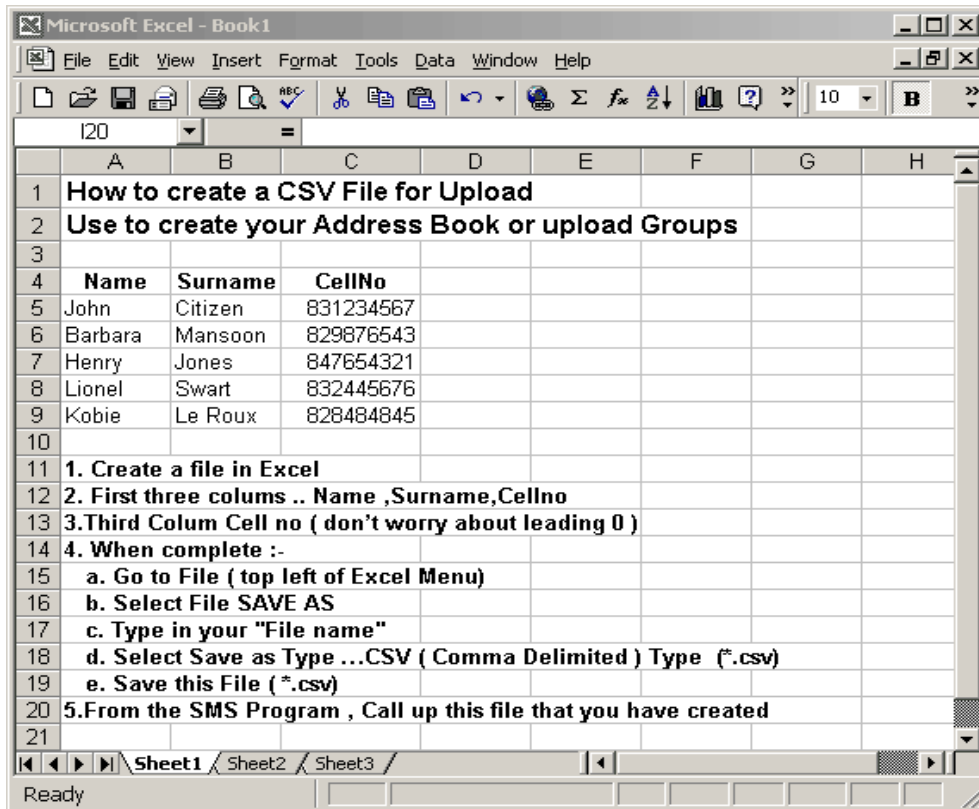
Microsoft Excel - Book1

File Edit View Insert Format Tools Data Window Help

10 B

I20 =

| | A | B | C | D | E | F | G | H |
|---|---|---|---|---|---|---|---|---|
| 1 | How to create a CSV File for Upload | | | | | | | |
| 2 | Use to create your Address Book or upload Groups | | | | | | | |
| 3 | | | | | | | | |
| 4 | Name | Surname | CellNo | | | | | |
| 5 | John | Citizen | 831234567 | | | | | |
| 6 | Barbara | Mansoon | 829876543 | | | | | |
| 7 | Henry | Jones | 847654321 | | | | | |
| 8 | Lionel | Swart | 832445676 | | | | | |
| 9 | Kobie | Le Roux | 828484845 | | | | | |
| 10 | | | | | | | | |
| 11 | 1. Create a file in Excel | | | | | | | |
| 12 | 2. First three colums .. Name ,Surname,Cellno | | | | | | | |
| 13 | 3.Third Colum Cell no ( don't worry about leading 0 ) | | | | | | | |
| 14 | 4. When complete :- | | | | | | | |
| 15 | a. Go to File ( top left of Excel Menu) | | | | | | | |
| 16 | b. Select File SAVE AS | | | | | | | |
| 17 | c. Type in your "File name" | | | | | | | |
| 18 | d. Select Save as Type ...CSV ( Comma Delimited ) Type (*.csv) | | | | | | | |
| 19 | e. Save this File ( *.csv) | | | | | | | |
| 20 | 5.From the SMS Program , Call up this file that you have created | | | | | | | |
| 21 | | | | | | | | |

Sheet1 Sheet2 Sheet3

Ready